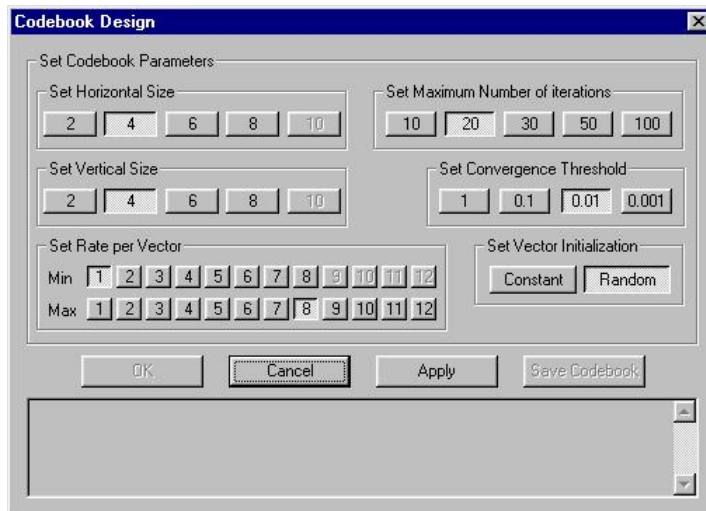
Codebook Design

Set Codebook Parameters

Set Horizontal Size
2 4 6 8 10

Set Maximum Number of iterations
10 20 30 50 100

Set Vertical Size
2 4 6 8 10

Set Convergence Threshold
1 0.1 0.01 0.001

Set Rate per Vector
Min 1 2 3 4 5 6 7 8 9 10 11 12
Max 1 2 3 4 5 6 7 8 9 10 11 12

Set Vector Initialization
Constant Random

OK Cancel Apply Save Codebook